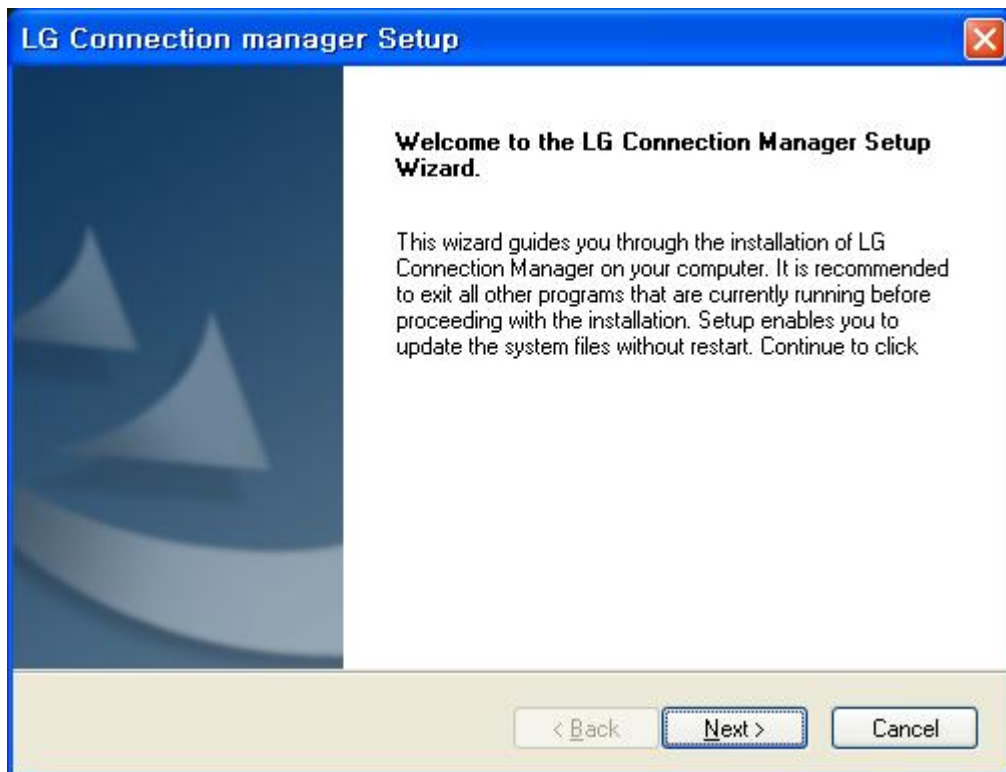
LG Connection manager Setup

Welcome to the LG Connection Manager Setup Wizard.

This wizard guides you through the installation of LG Connection Manager on your computer. It is recommended to exit all other programs that are currently running before proceeding with the installation. Setup enables you to update the system files without restart. Continue to click

< Back
Next >
Cancel